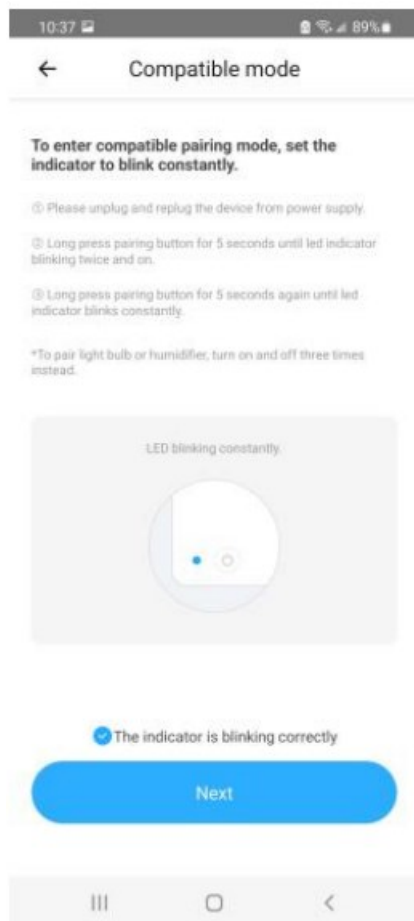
10:37 89%

←

Compatible mode

To enter compatible pairing mode, set the indicator to blink constantly.

① Please unplug and replug the device from power supply.

② Long press pairing button for 5 seconds until led indicator blinking twice and on.

③ Long press pairing button for 5 seconds again until led indicator blinks constantly.

*To pair light bulb or humidifier, turn on and off three times instead.

LED blinking constantly.

The indicator is blinking correctly

Next